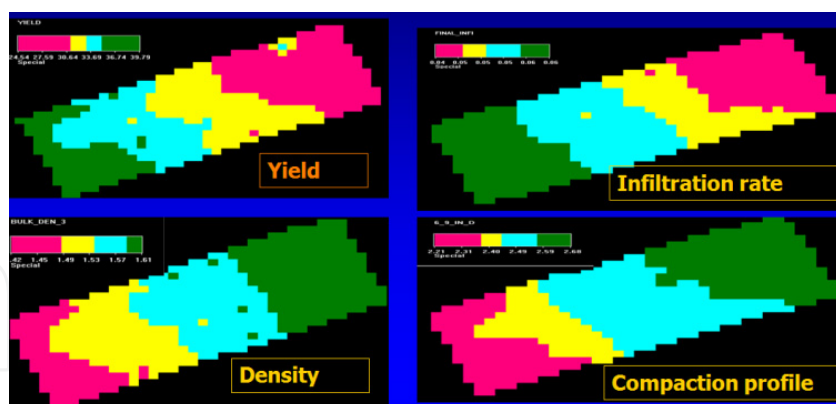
YIELD
24.54 27.59 30.64 33.69 36.74 39.79
Special

Yield

FINAL_INF1
0.04 0.05 0.05 0.05 0.06 0.06
Special

Infiltration rate

BULK_DEN_3
.42 1.45 1.49 1.53 1.57 1.61
Special

Density

6_9_IN_D
2.21 2.31 2.40 2.49 2.59 2.68
Special

Compaction profile